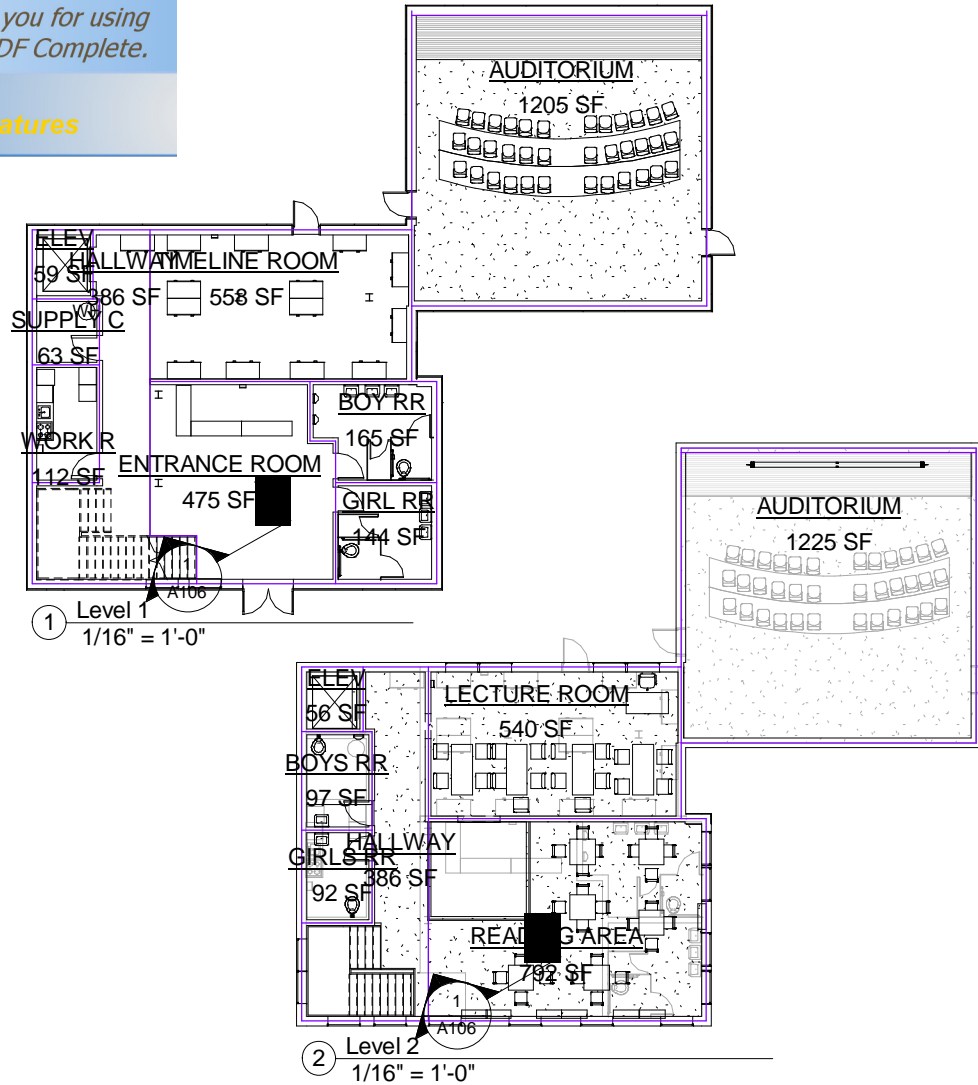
you for using
DF Complete.

atures

AUDITORIUM
1205 SF

ELEV
59 SF

HALLWAY
386 SF

TIMELINE ROOM
558 SF

SUPPLY C
63 SF

BOY RR
165 SF

WORK R
112 SF

ENTRANCE ROOM
475 SF

GIRL RR
144 SF

1
A106

1 Level 1
1/16" = 1'-0"

AUDITORIUM
1225 SF

ELEV
56 SF

LECTURE ROOM
540 SF

BOYS RR
97 SF

HALLWAY
386 SF

GIRLS RR
92 SF

READING AREA
792 SF

1
A106

2 Level 2
1/16" = 1'-0"